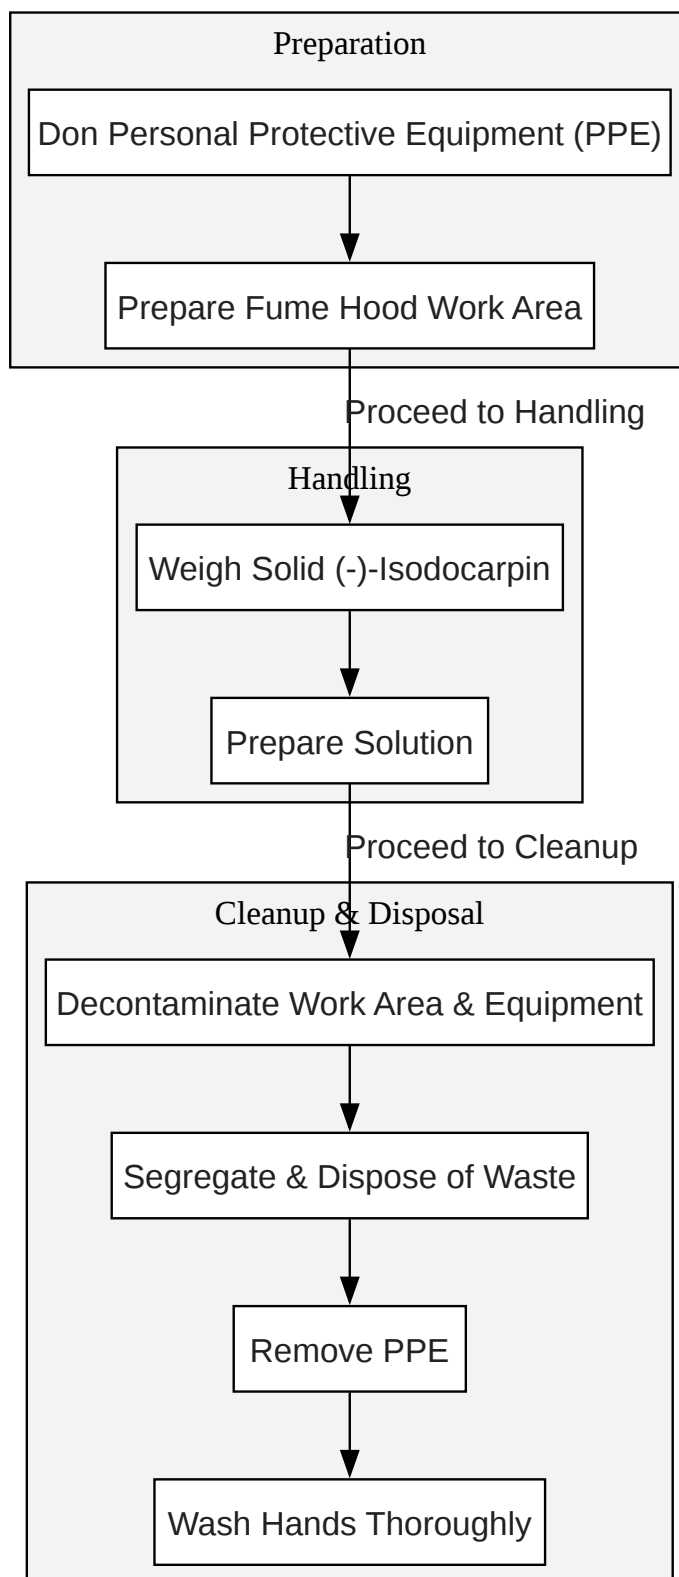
Preparation

Don Personal Protective Equipment (PPE)

Prepare Fume Hood Work Area

Proceed to Handling

Handling

Weigh Solid (-)-Isodocarpin

Prepare Solution

Proceed to Cleanup

Cleanup & Disposal

Decontaminate Work Area & Equipment

Segregate & Dispose of Waste

Remove PPE

Wash Hands Thoroughly